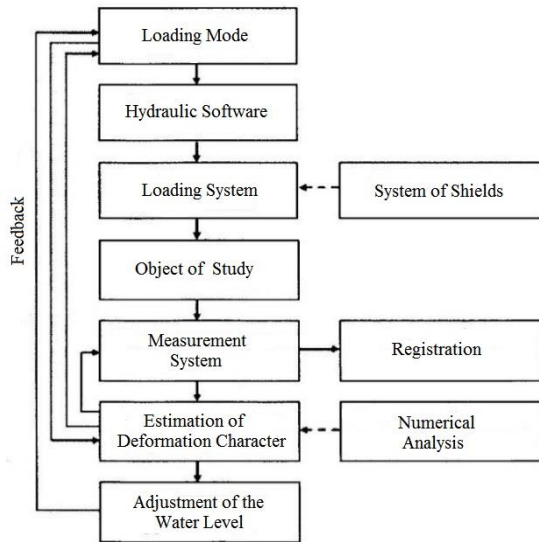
Feedback

Loading Mode

Hydraulic Software

Loading System

System of Shields

Object of Study

Measurement System

Registration

Estimation of Deformation Character

Numerical Analysis

Adjustment of the Water Level